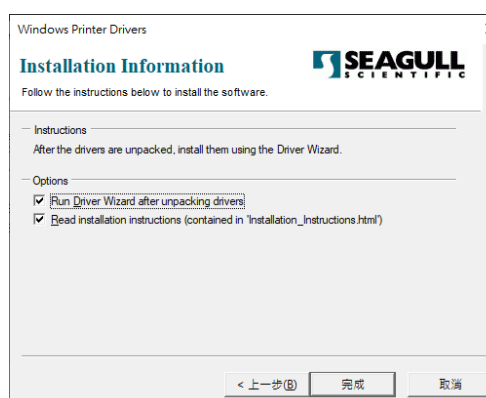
Windows Printer Drivers

Installation Information

SEAGULL SCIENTIFIC

Follow the instructions below to install the software.

Instructions

After the drivers are unpacked, install them using the Driver Wizard.

Options

Run Driver Wizard after unpacking drivers

Read installation instructions (contained in 'Installation_Instructions.html')

< 上一步(B)

完成

取消